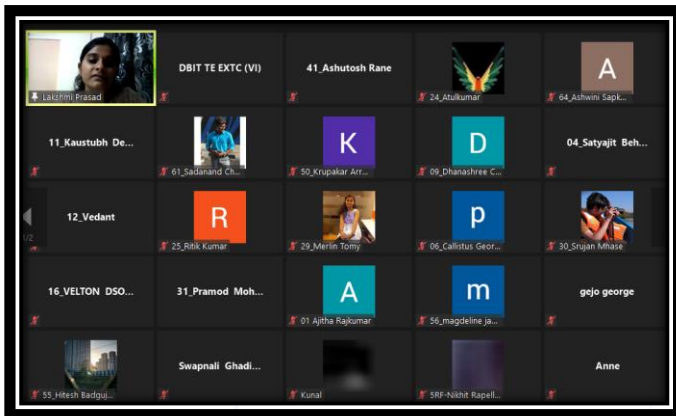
Lakshmi Prasad

DBIT TE EXTC (VI)

41_Ashutosh Rane

24_Atulkumar

A
64_Ashwini Sapk...

11_Kaustubh De...

61_Sadanand Ch...

K
50_Krupakar Arr...

D
09_Dhanashree C...

04_Satyajit Beh...

12_Vedant

1/2

R
25_Ritik Kumar

29_Merlin Tomy

p
06_Callistus Geor...

30_Srujan Mhase

16_VELTON DSO...

31_Pramod Moh...

A
01 Ajitha Rajkumar

m
56_magdeline ja...

gejo george

55_Hitesh Badguj...

Swapnali Ghadi...

Kunal

5RF-Nikhit Rapell...

Anne